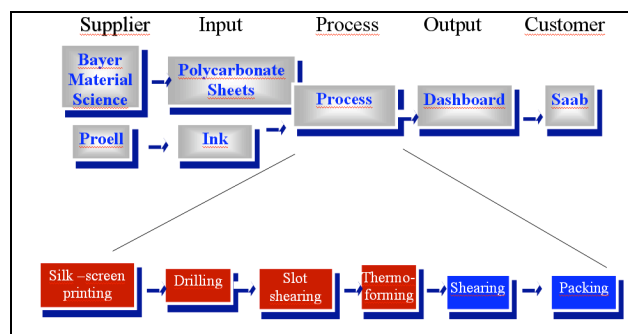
Supplier Input Process Output Customer

Bayer Material Science

Polycarbonate Sheets

Proell

Ink

Process

Dashboard

Saab

Silk –screen printing

Drilling

Slot shearing

Thermo-forming

Shearing

Packing